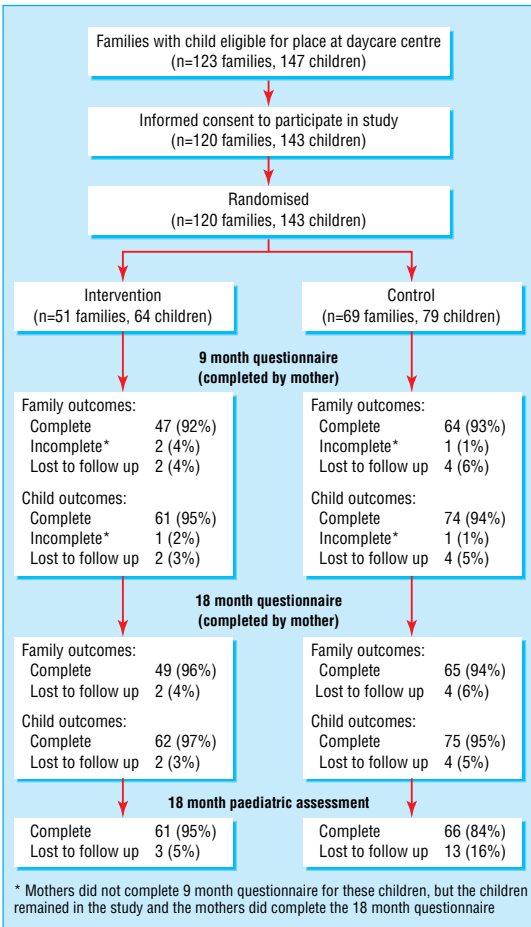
Families with child eligible for place at daycare centre
(n=123 families, 147 children)

Informed consent to participate in study
(n=120 families, 143 children)

Randomised
(n=120 families, 143 children)

Intervention
(n=51 families, 64 children)

Control
(n=69 families, 79 children)

9 month questionnaire
(completed by mother)

Family outcomes:
Complete 47 (92%)
Incomplete* 2 (4%)
Lost to follow up 2 (4%)

Child outcomes:
Complete 61 (95%)
Incomplete* 1 (2%)
Lost to follow up 2 (3%)

Family outcomes:
Complete 64 (93%)
Incomplete* 1 (1%)
Lost to follow up 4 (6%)

Child outcomes:
Complete 74 (94%)
Incomplete* 1 (1%)
Lost to follow up 4 (5%)

18 month questionnaire
(completed by mother)

Family outcomes:
Complete 49 (96%)
Lost to follow up 2 (4%)

Child outcomes:
Complete 62 (97%)
Lost to follow up 2 (3%)

Family outcomes:
Complete 65 (94%)
Lost to follow up 4 (6%)

Child outcomes:
Complete 75 (95%)
Lost to follow up 4 (5%)

18 month paediatric assessment

Complete 61 (95%)
Lost to follow up 3 (5%)

Complete 66 (84%)
Lost to follow up 13 (16%)

* Mothers did not complete 9 month questionnaire for these children, but the children remained in the study and the mothers did complete the 18 month questionnaire